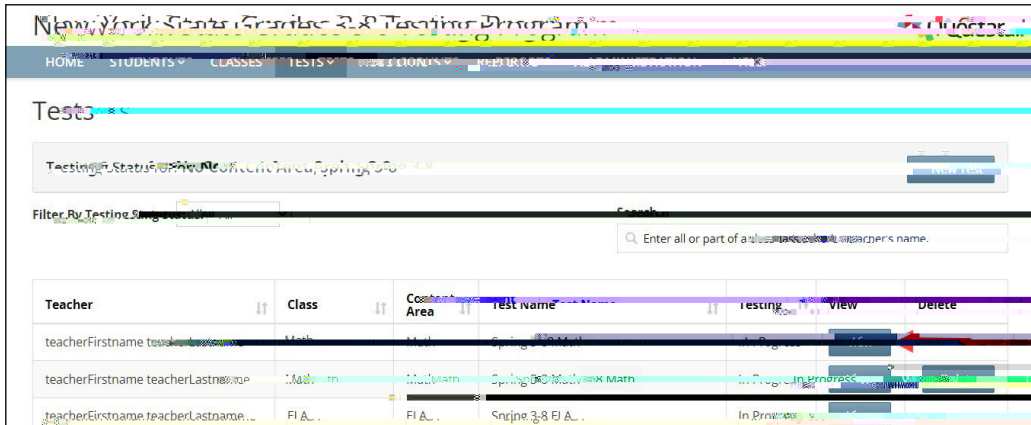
New York State Grades 3-8 Testing Program

Questar

HOME STUDENTS CLASSES TESTS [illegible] REPORTS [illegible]

Tests

Testing Status for: No Content Area, Spring 3-8

New Test

Filter By Testing Status

Search

Enter all or part of a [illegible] teacher's name.

| Teacher | Class | Content Area | Test Name | Testing | View | Delete |
|---|---|---|---|---|---|---|
| teacherFirstname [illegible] | Math | Math | Spring 3-8 Math | In Progress | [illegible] | |
| teacherFirstname teacherLastname | Math | Math | Spring 3-8 Math | In Progress | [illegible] | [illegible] |
| teacherFirstname teacherLastname | ELA | ELA | Spring 3-8 ELA | In Progress | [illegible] | |